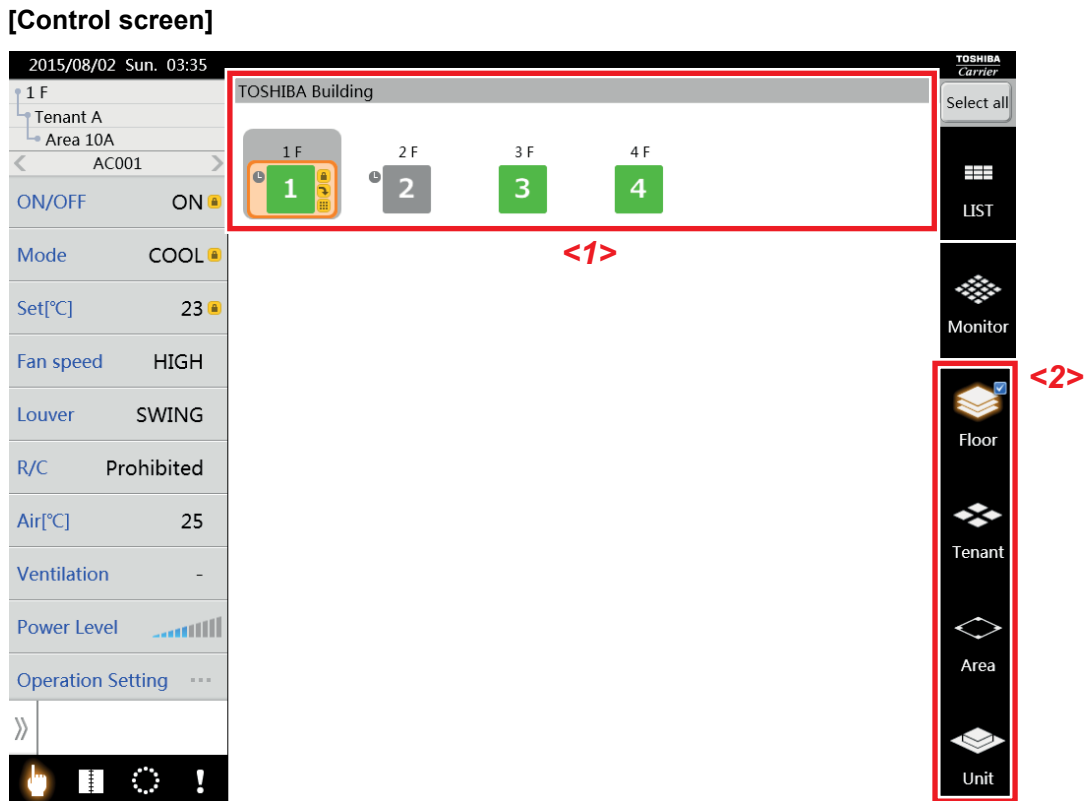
[Control screen]

2015/08/02 Sun. 03:35

1 F
Tenant A
Area 10A
AC001

ON/OFF ON
Mode COOL
Set[°C] 23
Fan speed HIGH
Louver SWING
R/C Prohibited
Air[°C] 25
Ventilation -
Power Level
Operation Setting ···

TOSHIBA Building

1 F
1
2 F
2
3 F
3
4 F
4

<1>

TOSHIBA
Carrier
Select all
LIST
Monitor

<2>

Floor
Tenant
Area
Unit